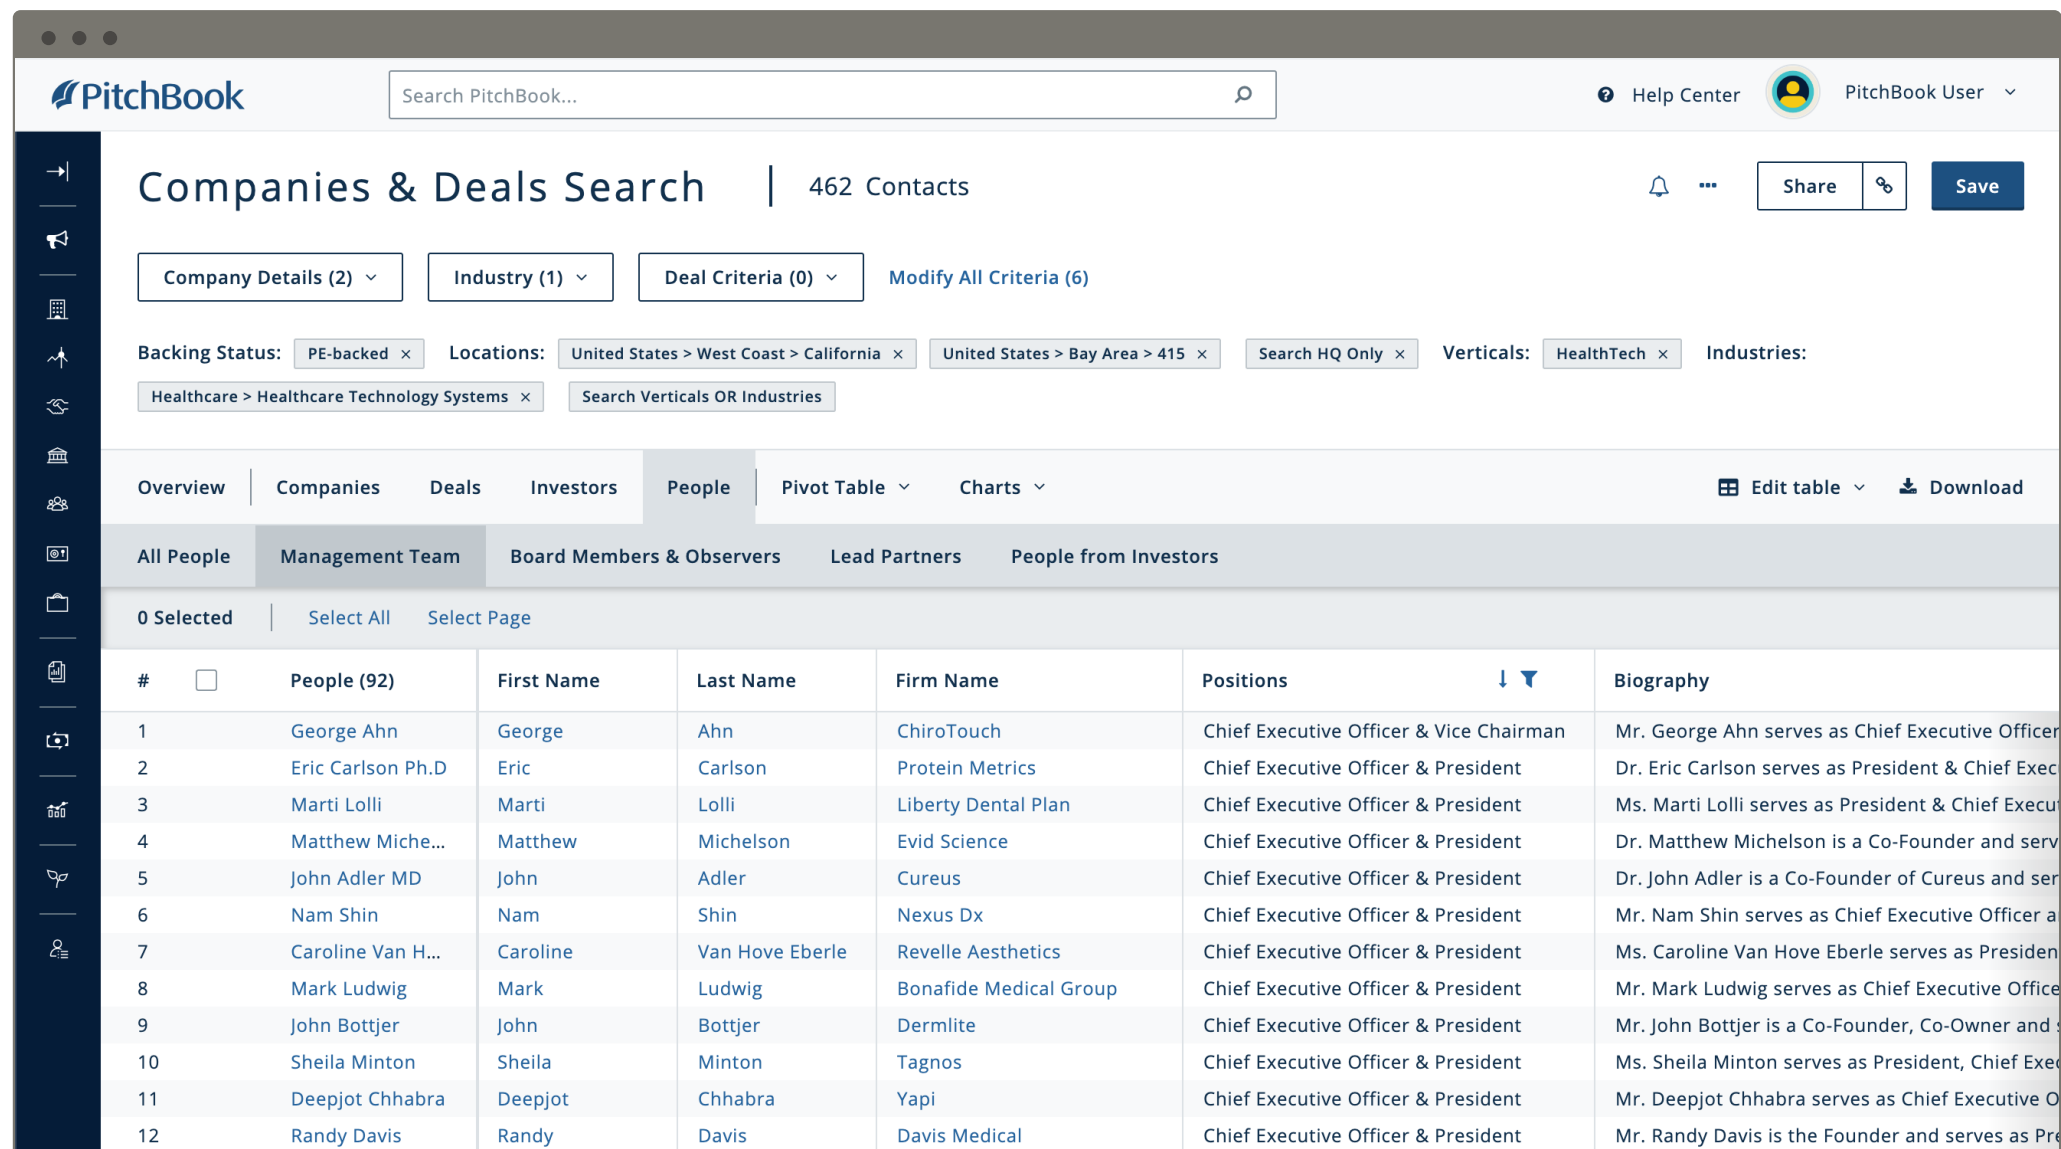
PitchBook

Search PitchBook...

Help Center PitchBook User

Companies & Deals Search | 462 Contacts

Share Save

Company Details (2) Industry (1) Deal Criteria (0) Modify All Criteria (6)

Backing Status: PE-backed × Locations: United States > West Coast > California × United States > Bay Area > 415 × Search HQ Only × Verticals: HealthTech × Industries: Healthcare > Healthcare Technology Systems × Search Verticals OR Industries

Overview Companies Deals Investors People Pivot Table Charts Edit table Download

All People Management Team Board Members & Observers Lead Partners People from Investors

0 Selected Select All Select Page

| # | | People (92) | First Name | Last Name | Firm Name | Positions | Biography |
|---|---|---|---|---|---|---|---|
| 1 | | George Ahn | George | Ahn | ChiroTouch | Chief Executive Officer & Vice Chairman | Mr. George Ahn serves as Chief Executive Officer |
| 2 | | Eric Carlson Ph.D | Eric | Carlson | Protein Metrics | Chief Executive Officer & President | Dr. Eric Carlson serves as President & Chief Exec |
| 3 | | Marti Lolli | Marti | Lolli | Liberty Dental Plan | Chief Executive Officer & President | Ms. Marti Lolli serves as President & Chief Execu |
| 4 | | Matthew Miche... | Matthew | Michelson | Evid Science | Chief Executive Officer & President | Dr. Matthew Michelson is a Co-Founder and serv |
| 5 | | John Adler MD | John | Adler | Cureus | Chief Executive Officer & President | Dr. John Adler is a Co-Founder of Cureus and ser |
| 6 | | Nam Shin | Nam | Shin | Nexus Dx | Chief Executive Officer & President | Mr. Nam Shin serves as Chief Executive Officer a |
| 7 | | Caroline Van H... | Caroline | Van Hove Eberle | Revelle Aesthetics | Chief Executive Officer & President | Ms. Caroline Van Hove Eberle serves as Presiden |
| 8 | | Mark Ludwig | Mark | Ludwig | Bonafide Medical Group | Chief Executive Officer & President | Mr. Mark Ludwig serves as Chief Executive Office |
| 9 | | John Bottjer | John | Bottjer | Dermlite | Chief Executive Officer & President | Mr. John Bottjer is a Co-Founder, Co-Owner and |
| 10 | | Sheila Minton | Sheila | Minton | Tagnos | Chief Executive Officer & President | Ms. Sheila Minton serves as President, Chief Exe |
| 11 | | Deepjot Chhabra | Deepjot | Chhabra | Yapi | Chief Executive Officer & President | Mr. Deepjot Chhabra serves as Chief Executive O |
| 12 | | Randy Davis | Randy | Davis | Davis Medical | Chief Executive Officer & President | Mr. Randy Davis is the Founder and serves as Pre |